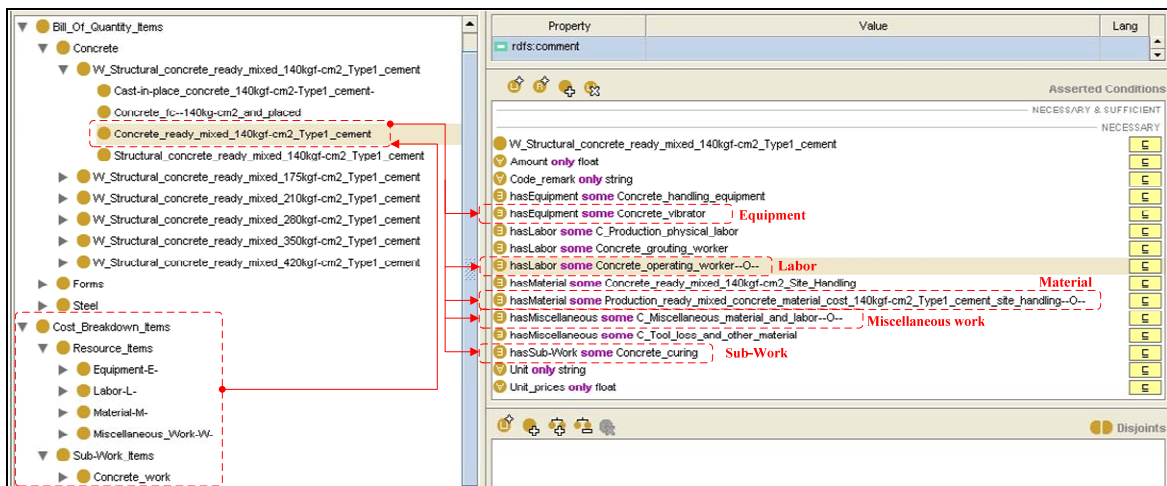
Bill_Of_Quantity_Items
Concrete
W_Structural_concrete_ready_mixed_140kgf-cm2_Type1_cement
Cast-in-place_concrete_140kgf-cm2_Type1_cement-
Concrete_fc--140kg-cm2_and_placed
Concrete_ready_mixed_140kgf-cm2_Type1_cement
Structural_concrete_ready_mixed_140kgf-cm2_Type1_cement
W_Structural_concrete_ready_mixed_175kgf-cm2_Type1_cement
W_Structural_concrete_ready_mixed_210kgf-cm2_Type1_cement
W_Structural_concrete_ready_mixed_280kgf-cm2_Type1_cement
W_Structural_concrete_ready_mixed_350kgf-cm2_Type1_cement
W_Structural_concrete_ready_mixed_420kgf-cm2_Type1_cement
Forms
Steel
Cost_Breakdown_Items
Resource_Items
Equipment-E-
Labor-L-
Material-M-
Miscellaneous_Work-W-
Sub-Work_Items
Concrete_work

| Property | Value | Lang |
|---|---|---|
| rdfs:comment | | |

Asserted Conditions
NECESSARY & SUFFICIENT
NECESSARY
W_Structural_concrete_ready_mixed_140kgf-cm2_Type1_cement
Amount only float
Code_remark only string
hasEquipment some Concrete_handling_equipment
hasEquipment some Concrete_vibrator Equipment
hasLabor some C_Production_physical_labor
hasLabor some Concrete_grouting_worker
hasLabor some Concrete_operating_worker--O-- Labor
hasMaterial some Concrete_ready_mixed_140kgf-cm2_Site_Handling
Material
hasMaterial some Production_ready_mixed_concrete_material_cost_140kgf-cm2_Type1_cement_site_handling--O--
hasMiscellaneous some C_Miscellaneous_material_and_labor--O-- Miscellaneous work
hasMiscellaneous some C_Tool_loss_and_other_material
hasSub-Work some Concrete_curing Sub-Work
Unit only string
Unit_prices only float

Disjoints